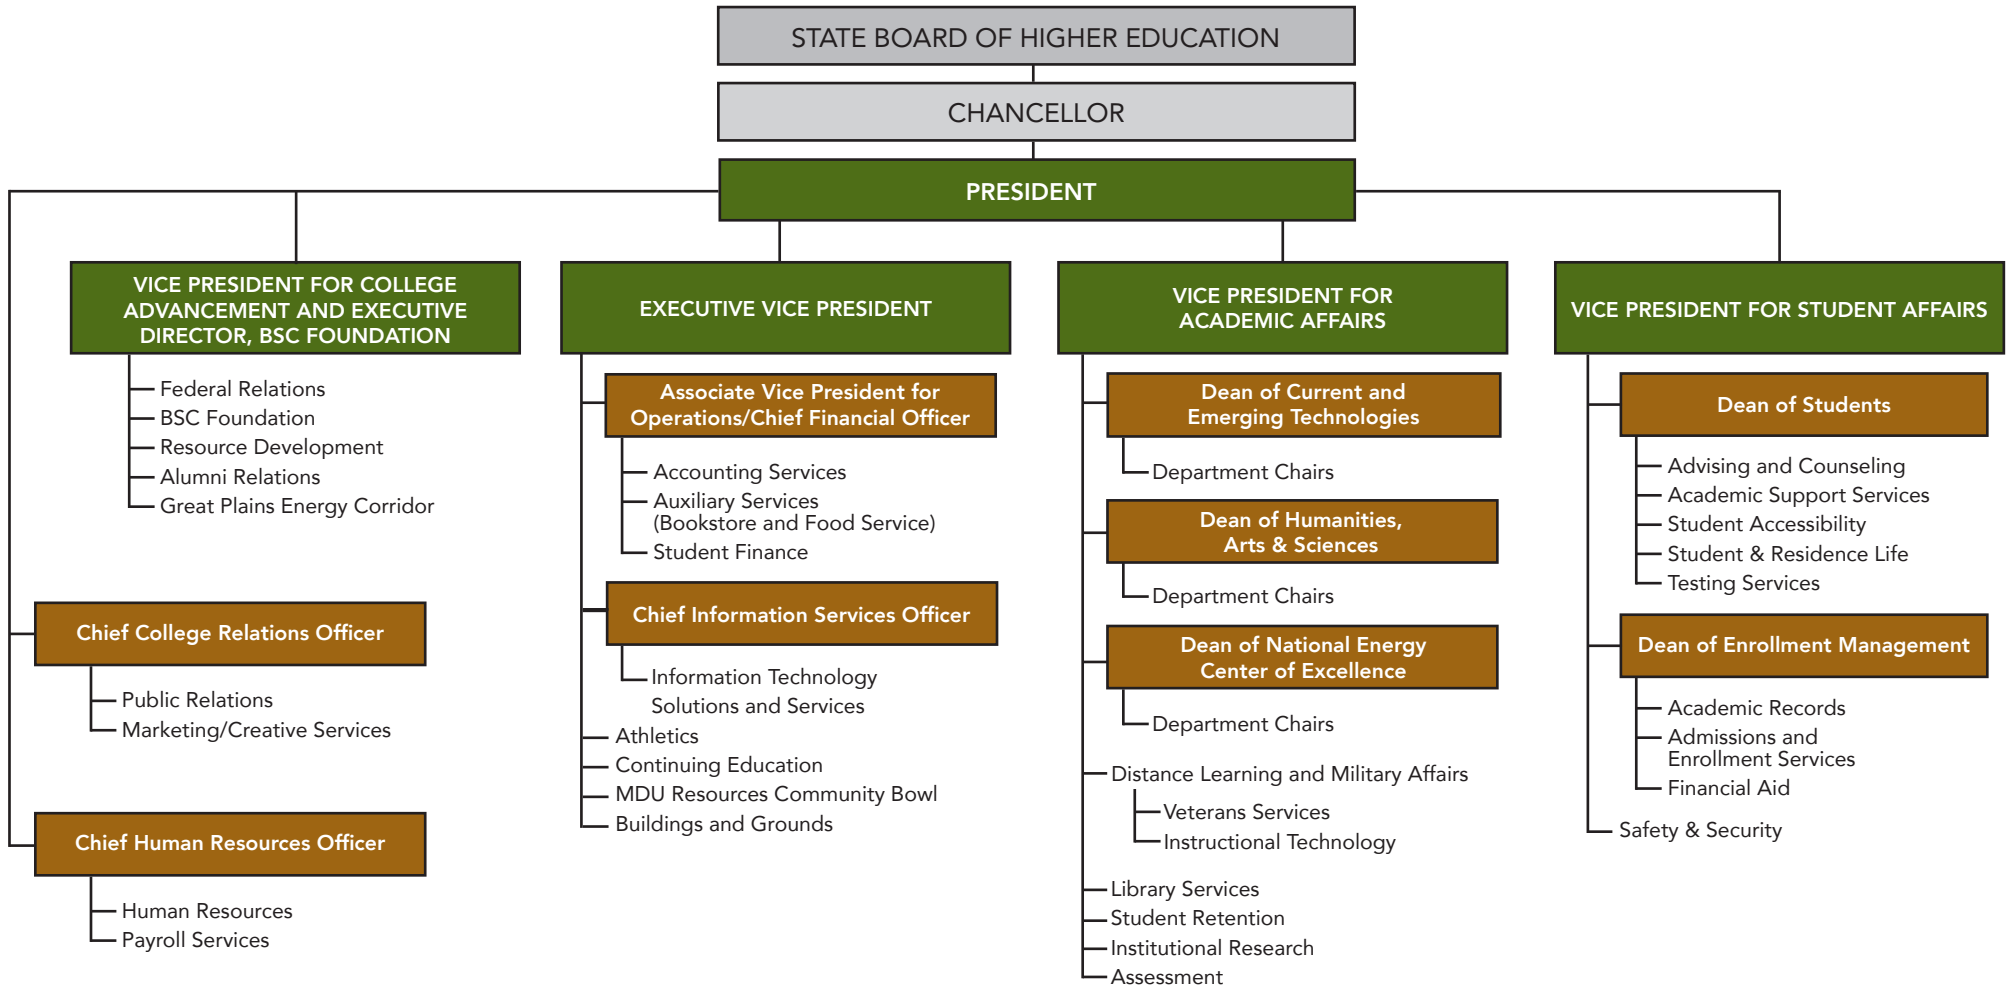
STATE BOARD OF HIGHER EDUCATION

CHANCELLOR

PRESIDENT

VICE PRESIDENT FOR COLLEGE ADVANCEMENT AND EXECUTIVE DIRECTOR, BSC FOUNDATION

Federal Relations
BSC Foundation
Resource Development
Alumni Relations
Great Plains Energy Corridor

Chief College Relations Officer

Public Relations
Marketing/Creative Services

Chief Human Resources Officer

Human Resources
Payroll Services

EXECUTIVE VICE PRESIDENT

Associate Vice President for Operations/Chief Financial Officer

Accounting Services
Auxiliary Services (Bookstore and Food Service)
Student Finance

Chief Information Services Officer

Information Technology Solutions and Services

Athletics
Continuing Education
MDU Resources Community Bowl
Buildings and Grounds

VICE PRESIDENT FOR ACADEMIC AFFAIRS

Dean of Current and Emerging Technologies

Department Chairs

Dean of Humanities, Arts & Sciences

Department Chairs

Dean of National Energy Center of Excellence

Department Chairs

Distance Learning and Military Affairs

Veterans Services
Instructional Technology

Library Services
Student Retention
Institutional Research
Assessment

VICE PRESIDENT FOR STUDENT AFFAIRS

Dean of Students

Advising and Counseling
Academic Support Services
Student Accessibility
Student & Residence Life
Testing Services

Dean of Enrollment Management

Academic Records
Admissions and Enrollment Services
Financial Aid

Safety & Security